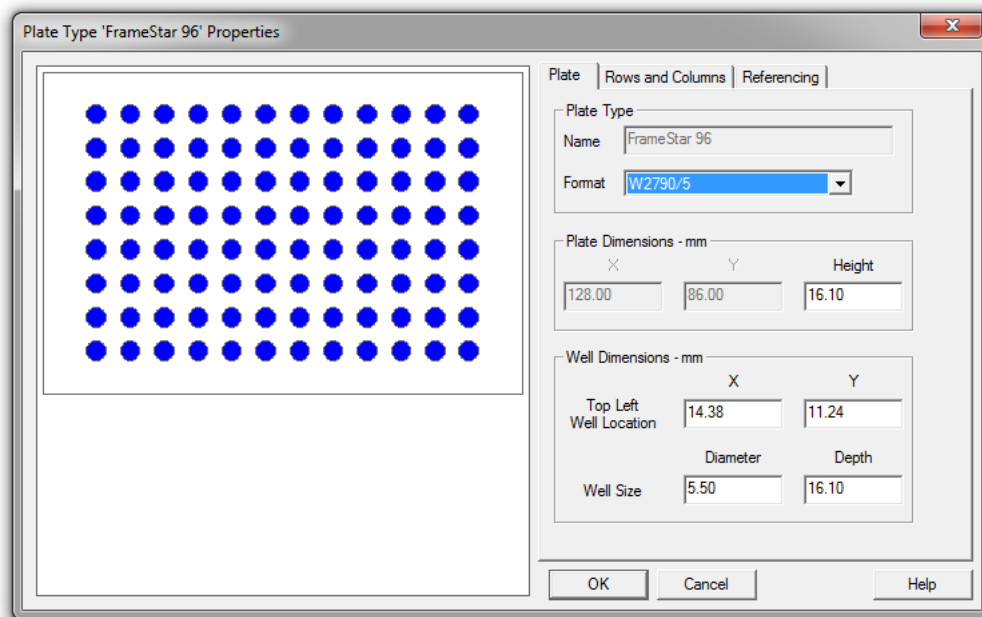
Plate Type 'FrameStar 96' Properties

Plate | Rows and Columns | Referencing

Plate Type

Name FrameStar 96

Format W2790/5

Plate Dimensions - mm

X Y Height

128.00 86.00 16.10

Well Dimensions - mm

X Y

Top Left Well Location 14.38 11.24

Diameter Depth

Well Size 5.50 16.10

OK Cancel Help